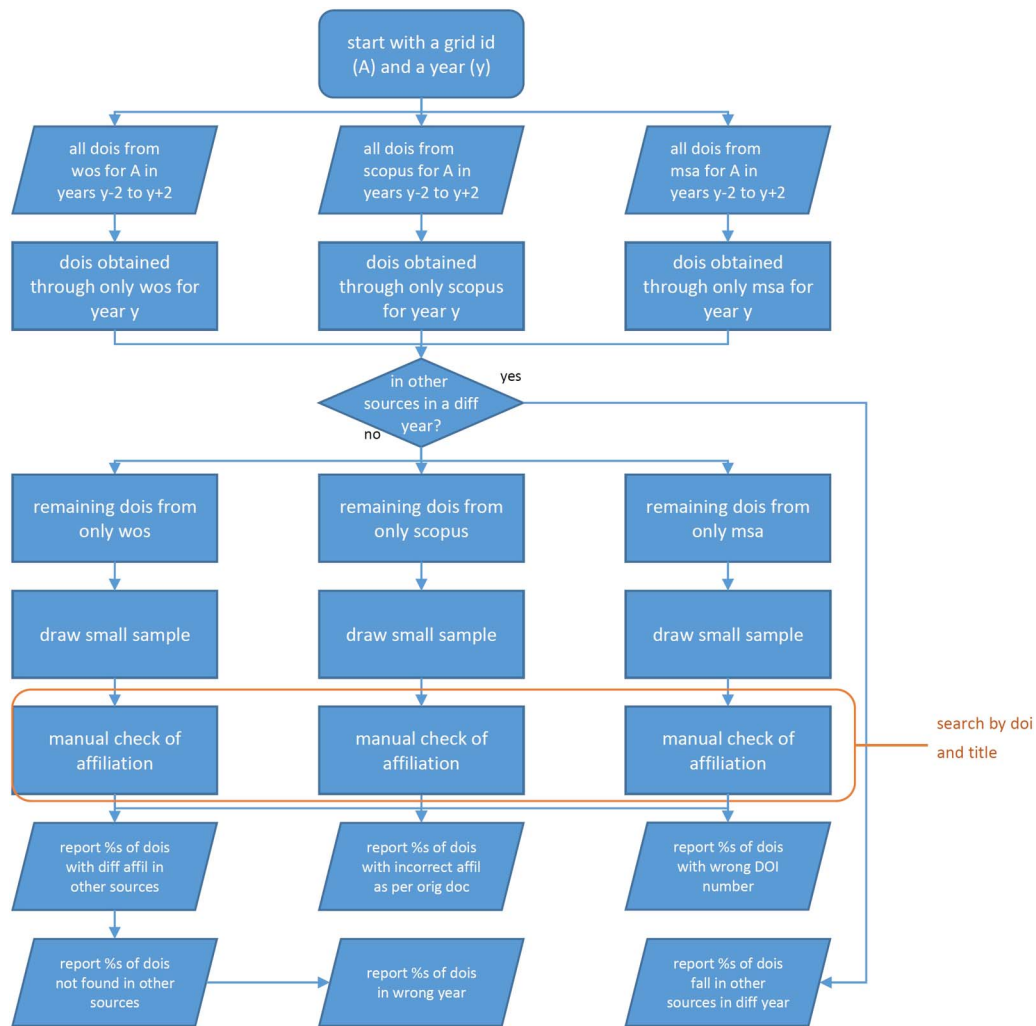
start with a grid id (A) and a year (y)

all dois from wos for A in years y-2 to y+2

all dois from scopus for A in years y-2 to y+2

all dois from msa for A in years y-2 to y+2

dois obtained through only wos for year y

dois obtained through only scopus for year y

dois obtained through only msa for year y

in other sources in a diff year?

yes

no

remaining dois from only wos

remaining dois from only scopus

remaining dois from only msa

draw small sample

draw small sample

draw small sample

manual check of affiliation

manual check of affiliation

manual check of affiliation

search by doi and title

report %s of dois with diff affil in other sources

report %s of dois with incorrect affil as per orig doc

report %s of dois with wrong DOI number

report %s of dois not found in other sources

report %s of dois in wrong year

report %s of dois fall in other sources in diff year